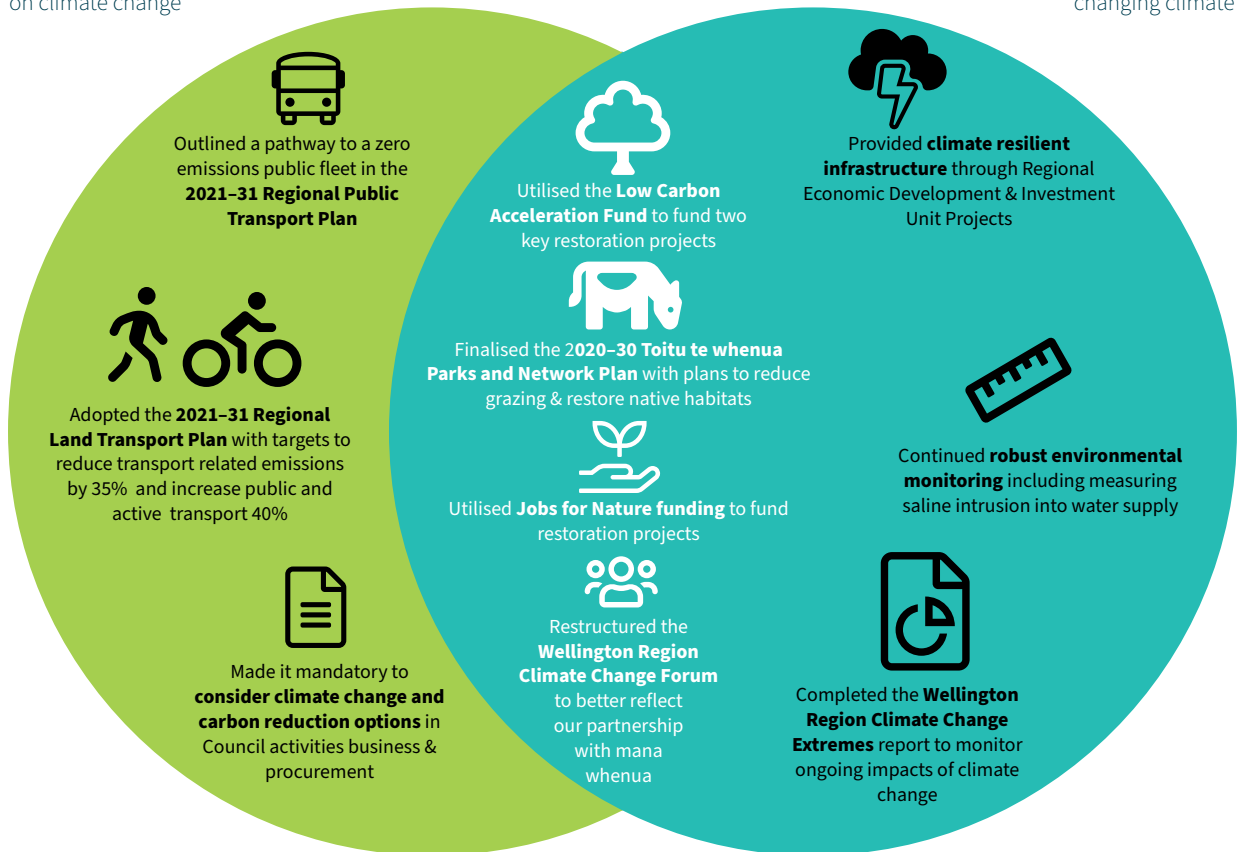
on climate change

changing climate

Outlined a pathway to a zero emissions public fleet in the **2021–31 Regional Public Transport Plan**

Adopted the **2021–31 Regional Land Transport Plan** with targets to reduce transport related emissions by 35% and increase public and active transport 40%

Made it mandatory to **consider climate change and carbon reduction options** in Council activities business & procurement

Utilised the **Low Carbon Acceleration Fund** to fund two key restoration projects

Finalised the 2**020–30 Toitu te whenua Parks and Network Plan** with plans to reduce grazing & restore native habitats

Utilised **Jobs for Nature funding** to fund restoration projects

Restructured the **Wellington Region Climate Change Forum** to better reflect our partnership with mana whenua

Provided **climate resilient infrastructure** through Regional Economic Development & Investment Unit Projects

Continued **robust environmental monitoring** including measuring saline intrusion into water supply

Completed the **Wellington Region Climate Change Extremes** report to monitor ongoing impacts of climate change